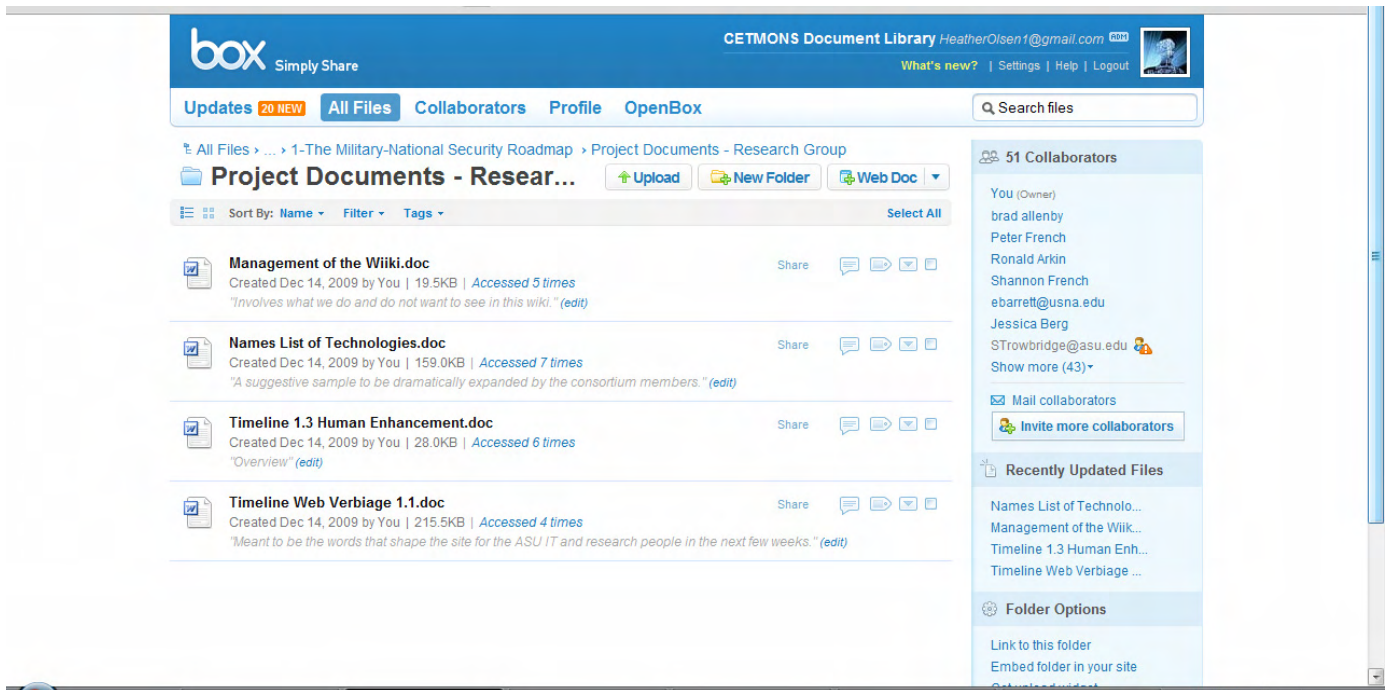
box Simply Share

CETMONS Document Library HeatherOlsen1@gmail.com ADM

What's new? | Settings | Help | Logout

Updates 20 NEW All Files Collaborators Profile OpenBox

Search files

All Files › ... › 1-The Military-National Security Roadmap › Project Documents - Research Group

Project Documents - Resear...

Upload New Folder Web Doc

Sort By: Name Filter Tags Select All

Management of the Wiiki.doc
Created Dec 14, 2009 by You | 19.5KB | Accessed 5 times
"Involves what we do and do not want to see in this wiki." (edit)
Share

Names List of Technologies.doc
Created Dec 14, 2009 by You | 159.0KB | Accessed 7 times
"A suggestive sample to be dramatically expanded by the consortium members." (edit)
Share

Timeline 1.3 Human Enhancement.doc
Created Dec 14, 2009 by You | 28.0KB | Accessed 6 times
"Overview" (edit)
Share

Timeline Web Verbiage 1.1.doc
Created Dec 14, 2009 by You | 215.5KB | Accessed 4 times
"Meant to be the words that shape the site for the ASU IT and research people in the next few weeks." (edit)
Share

51 Collaborators

You (Owner)
brad allenby
Peter French
Ronald Arkin
Shannon French
ebarrett@usna.edu
Jessica Berg
STrowbridge@asu.edu
Show more (43)

Mail collaborators
Invite more collaborators

Recently Updated Files

Names List of Technolo...
Management of the Wiik...
Timeline 1.3 Human Enh...
Timeline Web Verbiage ...

Folder Options

Link to this folder
Embed folder in your site
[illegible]